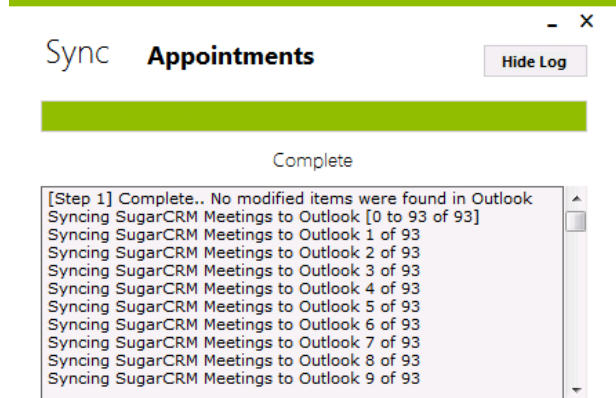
- ×

Sync Appointments

Hide Log

Complete

[Step 1] Complete.. No modified items were found in Outlook
Syncing SugarCRM Meetings to Outlook [0 to 93 of 93]
Syncing SugarCRM Meetings to Outlook 1 of 93
Syncing SugarCRM Meetings to Outlook 2 of 93
Syncing SugarCRM Meetings to Outlook 3 of 93
Syncing SugarCRM Meetings to Outlook 4 of 93
Syncing SugarCRM Meetings to Outlook 5 of 93
Syncing SugarCRM Meetings to Outlook 6 of 93
Syncing SugarCRM Meetings to Outlook 7 of 93
Syncing SugarCRM Meetings to Outlook 8 of 93
Syncing SugarCRM Meetings to Outlook 9 of 93